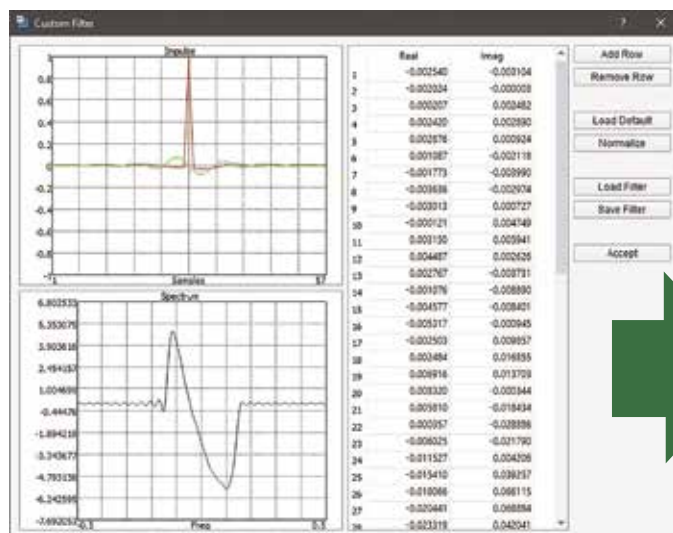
Custom Filter

? ×

Impulse

0.8
0.6
0.4
0.2
0
-0.2
-0.4
-0.6
-0.8

-1 Samples 57

Spectrum

6.802533
5.353075
3.903618
2.454161
1.004696
-0.444761
-1.894218
-3.343677
-4.793135
-6.242595
-7.692052 -0.5 Freq 0.5

| | Real | Imag |
|---|---|---|
| 1 | -0.002540 | -0.003104 |
| 2 | -0.002024 | -0.000003 |
| 3 | 0.000207 | 0.002482 |
| 4 | 0.002420 | 0.002690 |
| 5 | 0.002676 | 0.000924 |
| 6 | 0.001087 | -0.002118 |
| 7 | -0.001773 | -0.003990 |
| 8 | -0.003636 | -0.002974 |
| 9 | -0.003013 | 0.000727 |
| 10 | -0.000121 | 0.004749 |
| 11 | 0.003150 | 0.005941 |
| 12 | 0.004487 | 0.002626 |
| 13 | 0.002767 | -0.003731 |
| 14 | -0.001076 | -0.008880 |
| 15 | -0.004577 | -0.008401 |
| 16 | -0.005317 | -0.000945 |
| 17 | -0.002503 | 0.009657 |
| 18 | 0.002484 | 0.016655 |
| 19 | 0.006916 | 0.013703 |
| 20 | 0.008320 | -0.000344 |
| 21 | 0.005810 | -0.018434 |
| 22 | 0.000357 | -0.028896 |
| 23 | -0.006025 | -0.021790 |
| 24 | -0.011527 | 0.004206 |
| 25 | -0.015410 | 0.039257 |
| 26 | -0.018066 | 0.066115 |
| 27 | -0.020441 | 0.068084 |
| 28 | -0.023319 | 0.042041 |

Add Row
Remove Row
Load Default
Normalize
Load Filter
Save Filter
Accept